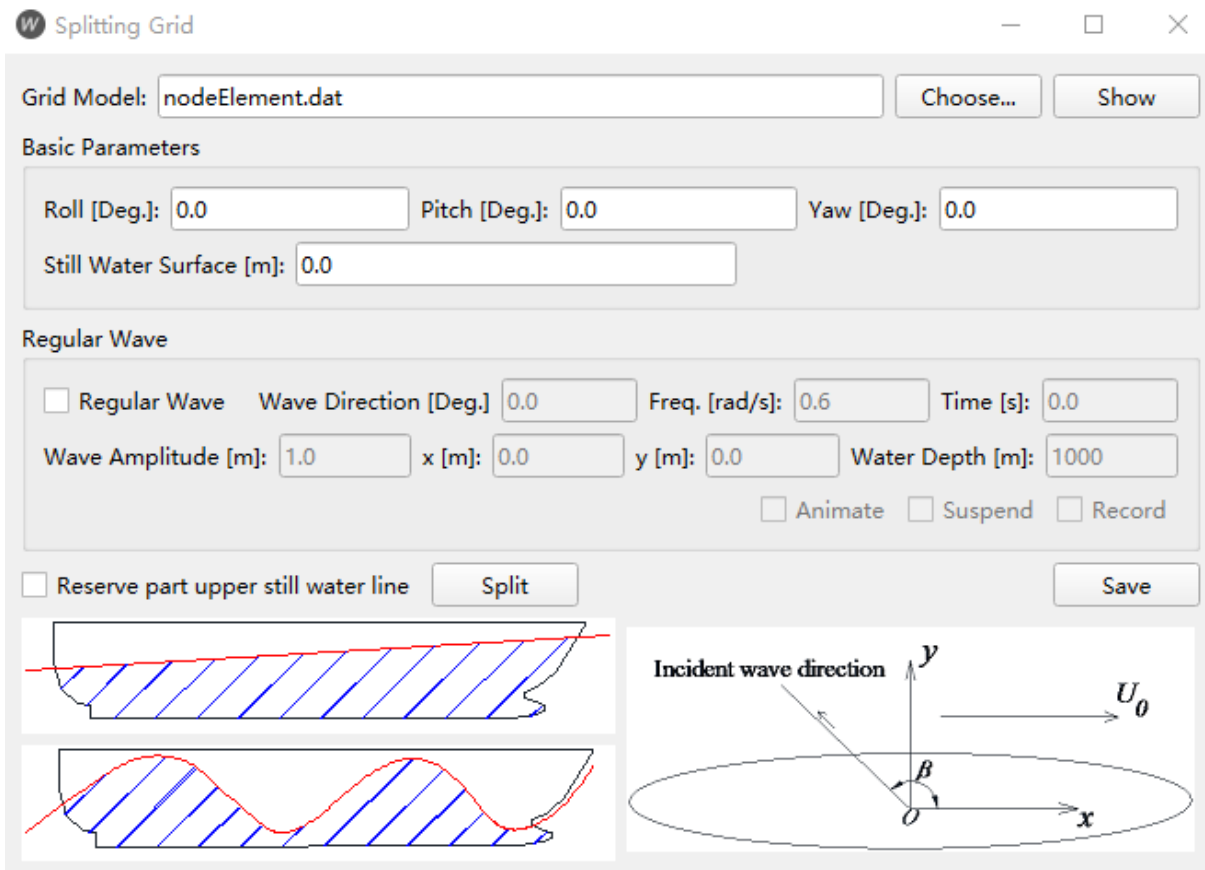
W Splitting Grid

Grid Model: nodeElement.dat
Choose...
Show

Basic Parameters

Roll [Deg.]: 0.0
Pitch [Deg.]: 0.0
Yaw [Deg.]: 0.0
Still Water Surface [m]: 0.0

Regular Wave

Regular Wave
Wave Direction [Deg.] 0.0
Freq. [rad/s]: 0.6
Time [s]: 0.0
Wave Amplitude [m]: 1.0
x [m]: 0.0
y [m]: 0.0
Water Depth [m]: 1000
Animate
Suspend
Record

Reserve part upper still water line
Split
Save

Incident wave direction
$y$
$U_0$
$\beta$
$O$
$x$